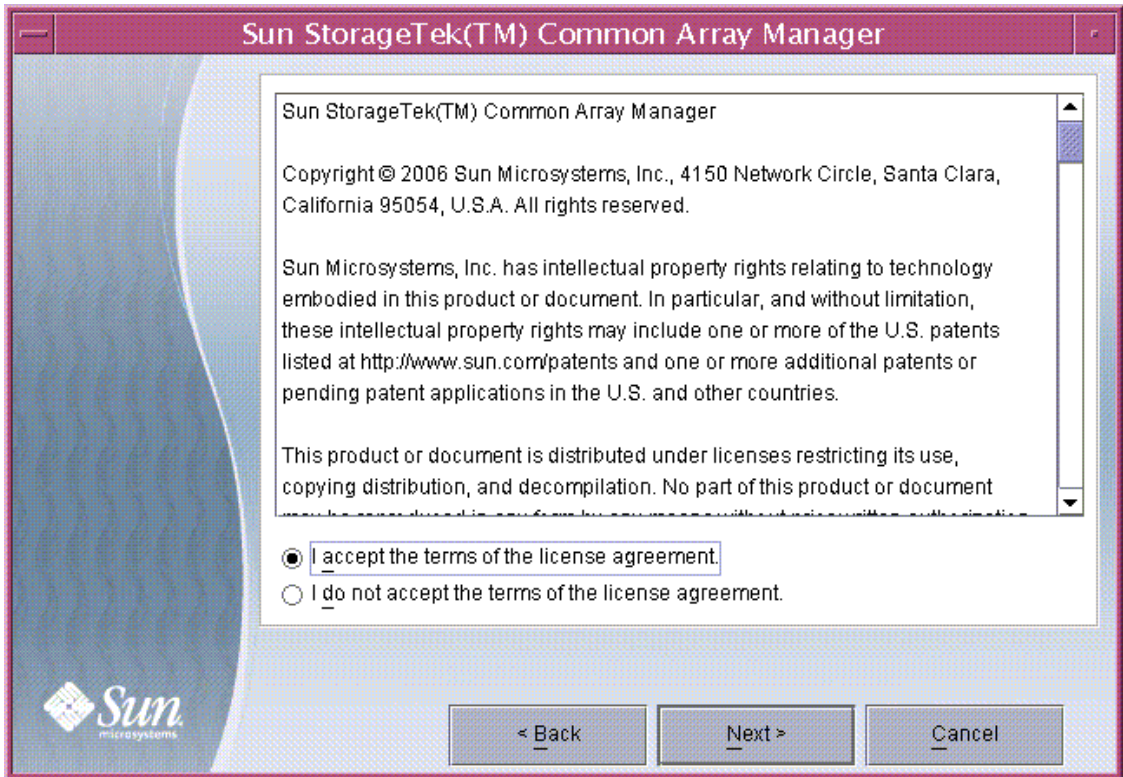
Sun StorageTek(TM) Common Array Manager

Sun StorageTek(TM) Common Array Manager

Copyright © 2006 Sun Microsystems, Inc., 4150 Network Circle, Santa Clara, California 95054, U.S.A. All rights reserved.

Sun Microsystems, Inc. has intellectual property rights relating to technology embodied in this product or document. In particular, and without limitation, these intellectual property rights may include one or more of the U.S. patents listed at http://www.sun.com/patents and one or more additional patents or pending patent applications in the U.S. and other countries.

This product or document is distributed under licenses restricting its use, copying distribution, and decompilation. No part of this product or document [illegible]

I accept the terms of the license agreement.

I do not accept the terms of the license agreement.

Sun microsystems

< Back

Next >

Cancel